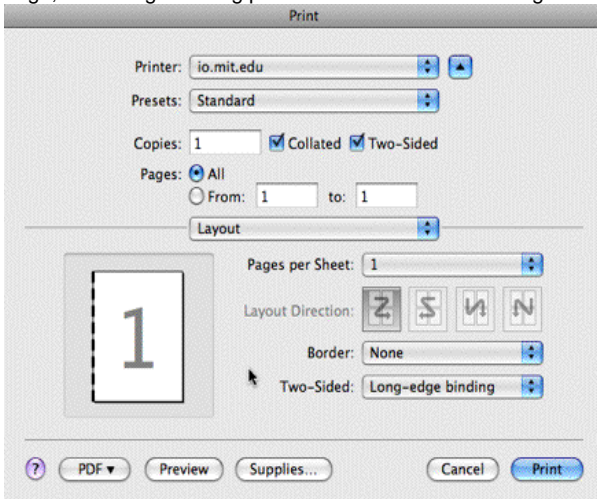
Print

Printer: io.mit.edu

Presets: Standard

Copies: 1 Collated Two-Sided

Pages: All
From: 1 to: 1

Layout

1

Pages per Sheet: 1

Layout Direction:

Border: None

Two-Sided: Long-edge binding

?

PDF ▾

Preview

Supplies...

Cancel

Print